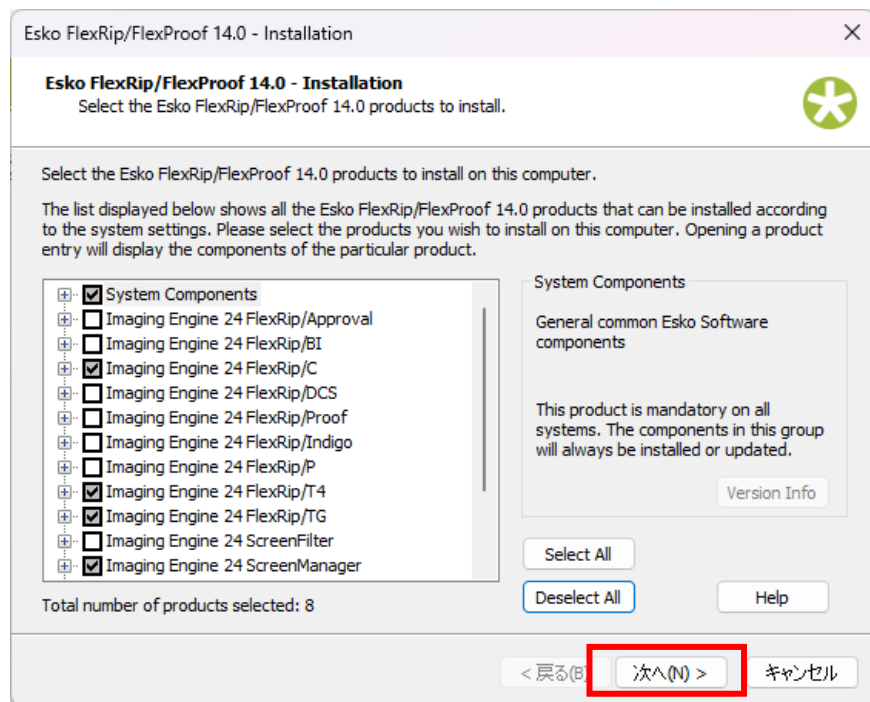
Esko FlexRip/FlexProof 14.0 - Installation

Esko FlexRip/FlexProof 14.0 - Installation
Select the Esko FlexRip/FlexProof 14.0 products to install.

Select the Esko FlexRip/FlexProof 14.0 products to install on this computer.

The list displayed below shows all the Esko FlexRip/FlexProof 14.0 products that can be installed according to the system settings. Please select the products you wish to install on this computer. Opening a product entry will display the components of the particular product.

System Components
Imaging Engine 24 FlexRip/Approval
Imaging Engine 24 FlexRip/BI
Imaging Engine 24 FlexRip/C
Imaging Engine 24 FlexRip/DCS
Imaging Engine 24 FlexRip/Proof
Imaging Engine 24 FlexRip/Indigo
Imaging Engine 24 FlexRip/P
Imaging Engine 24 FlexRip/T4
Imaging Engine 24 FlexRip/TG
Imaging Engine 24 ScreenFilter
Imaging Engine 24 ScreenManager

System Components
General common Esko Software components

This product is mandatory on all systems. The components in this group will always be installed or updated.

Version Info

Select All
Deselect All
Help

Total number of products selected: 8

< 戻る(B)
次へ(N) >
キャンセル